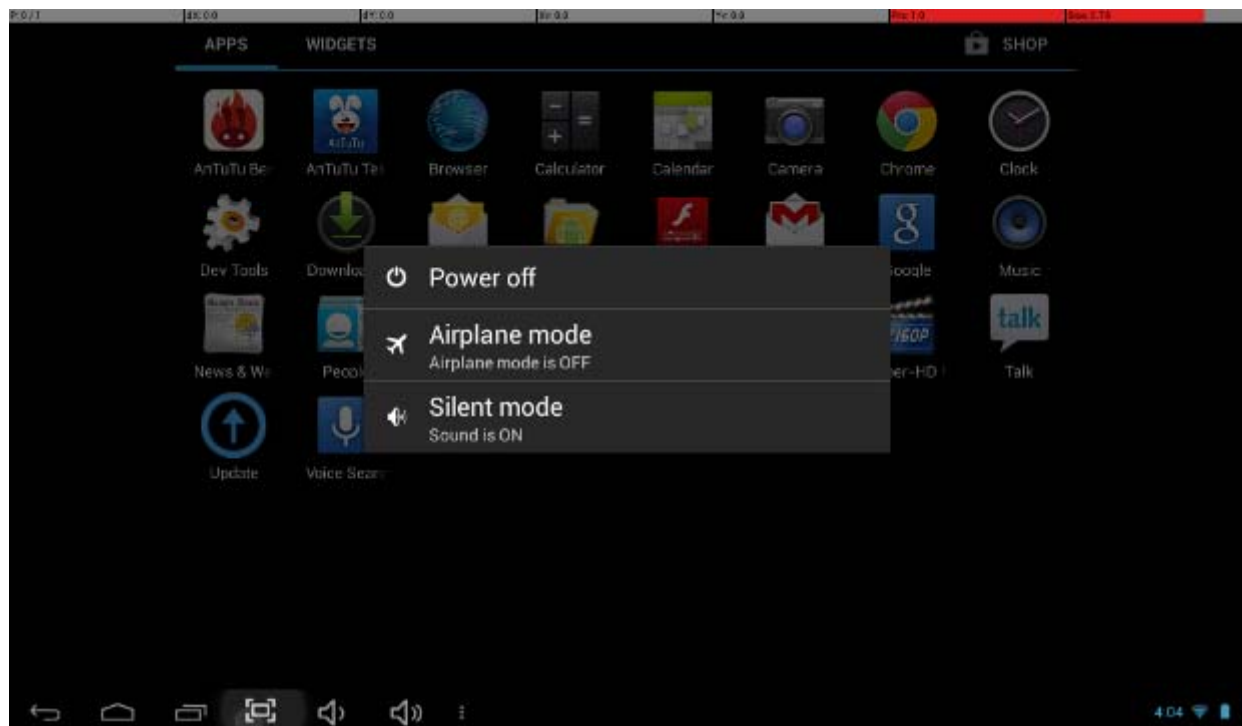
P:0/1 | dX:0.0 | dY:0.0 | Xv:0.0 | Yv:0.0 | Prs:1.0 | Size:0.78

APPS WIDGETS SHOP

AnTuTu Be
AnTuTu Te
Browser
Calculator
Calendar
Camera
Chrome
Clock

Dev Tools
Downlo
Google
Music

News & We
Pecol
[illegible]er-HD
Talk

Update
Voice Searc

Power off

Airplane mode
Airplane mode is OFF

Silent mode
Sound is ON

4:04